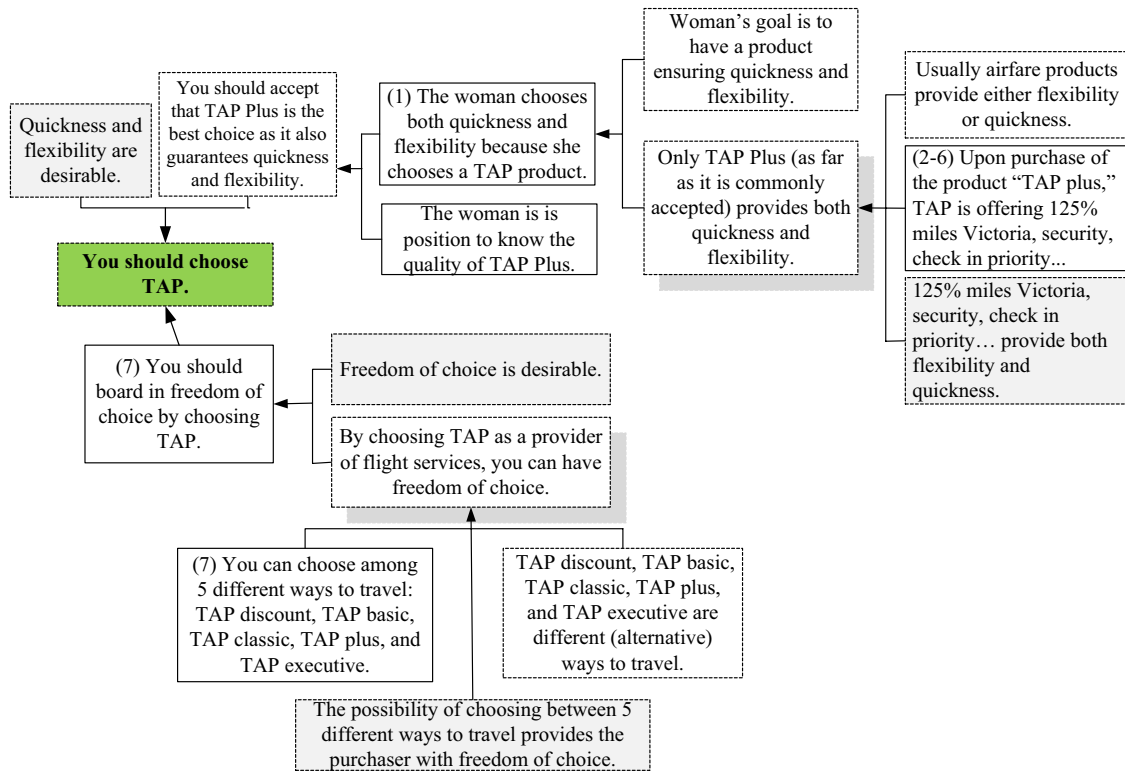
Woman's goal is to have a product ensuring quickness and flexibility.

Usually airfare products provide either flexibility or quickness.

You should accept that TAP Plus is the best choice as it also guarantees quickness and flexibility.

(1) The woman chooses both quickness and flexibility because she chooses a TAP product.

Quickness and flexibility are desirable.

Only TAP Plus (as far as it is commonly accepted) provides both quickness and flexibility.

(2-6) Upon purchase of the product "TAP plus," TAP is offering 125% miles Victoria, security, check in priority...

The woman is is position to know the quality of TAP Plus.

You should choose TAP.

125% miles Victoria, security, check in priority… provide both flexibility and quickness.

(7) You should board in freedom of choice by choosing TAP.

Freedom of choice is desirable.

By choosing TAP as a provider of flight services, you can have freedom of choice.

(7) You can choose among 5 different ways to travel: TAP discount, TAP basic, TAP classic, TAP plus, and TAP executive.

TAP discount, TAP basic, TAP classic, TAP plus, and TAP executive are different (alternative) ways to travel.

The possibility of choosing between 5 different ways to travel provides the purchaser with freedom of choice.